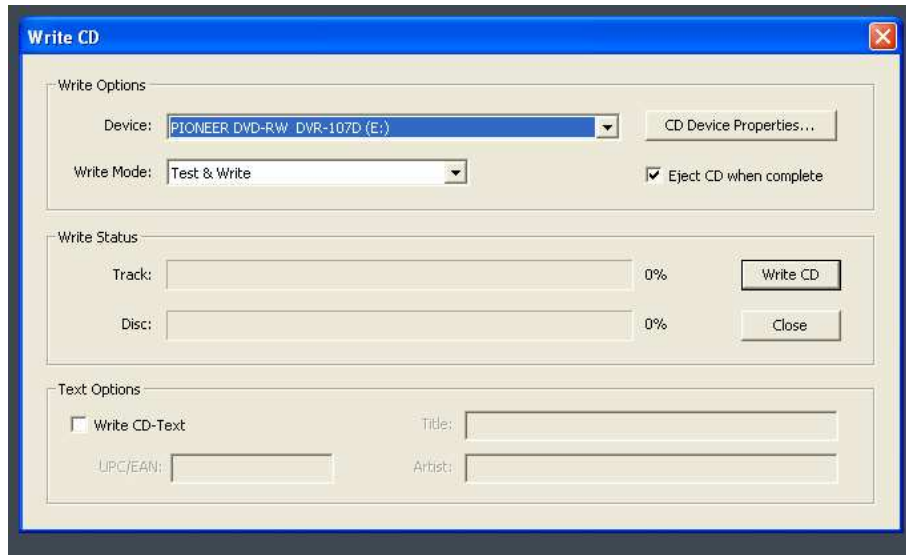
Write CD

Write Options

Device: PIONEER DVD-RW DVR-107D (E:)

CD Device Properties...

Write Mode: Test & Write

Eject CD when complete

Write Status

Track: 0%

Write CD

Disc: 0%

Close

Text Options

Write CD-Text

Title:

UPC/EAN:

Artist: